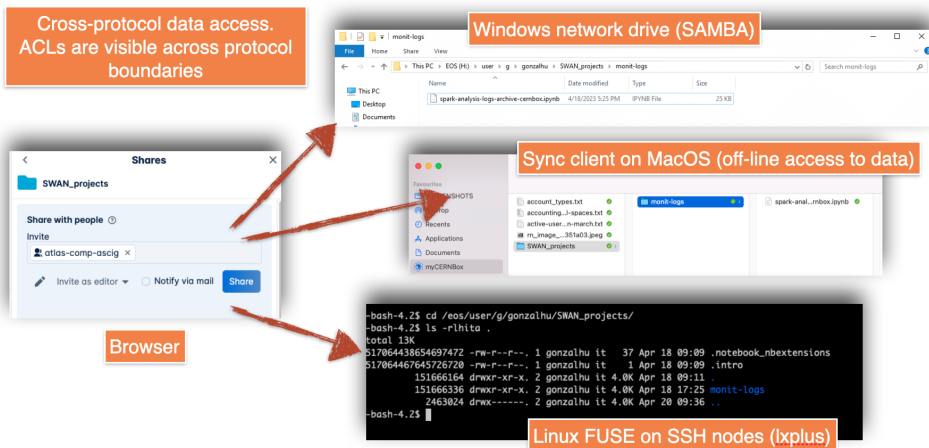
Cross-protocol data access. ACLs are visible across protocol boundaries

Windows network drive (SAMBA)

monit-logs

File Home Share View

This PC > EOS (H:) > user > g > gonzalhu > SWAN_projects > monit-logs

Search monit-logs

This PC
Desktop
Documents

| Name | Date modified | Type | Size |
|---|---|---|---|
| spark-analysis-logs-archive-cernbox.ipynb | 4/18/2023 5:25 PM | IPYNB File | 25 KB |

Shares

SWAN_projects

Share with people

Invite

atlas-comp-ascig

Invite as editor

Notify via mail

Share

Sync client on MacOS (off-line access to data)

Favourites
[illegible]SHOTS
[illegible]top
Recents
Applications
Documents
myCERNBox

account_types.txt
accounting...l-spaces.txt
active-user...n-march.txt
m_image_...351a03.jpeg
SWAN_projects

monit-logs

spark-anal...rnbox.ipynb

Browser

-bash-4.2$ cd /eos/user/g/gonzalhu/SWAN_projects/
-bash-4.2$ ls -rlhita .
total 13K
517064438654697472 -rw-r--r--. 1 gonzalhu it 37 Apr 18 09:09 .notebook_nbextensions
517064467645726720 -rw-r--r--. 1 gonzalhu it 1 Apr 18 09:09 .intro
151666164 drwxr-xr-x. 2 gonzalhu it 4.0K Apr 18 09:11
151666336 drwxr-xr-x. 2 gonzalhu it 4.0K Apr 18 17:25 monit-logs
2463024 drwx------. 2 gonzalhu it 4.0K Apr 20 09:36 ..
-bash-4.2$

Linux FUSE on SSH nodes (lxplus)